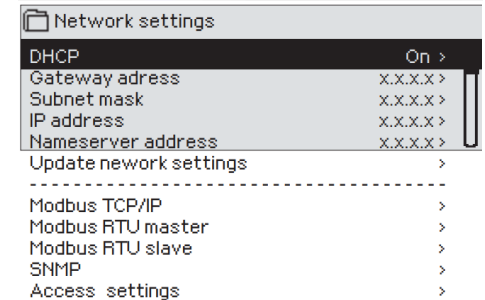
Network settings

DHCP On >
Gateway adress x.x.x.x >
Subnet mask x.x.x.x >
IP address x.x.x.x >
Nameserver address x.x.x.x >
Update nework settings >
------------------------------
Modbus TCP/IP >
Modbus RTU master >
Modbus RTU slave >
SNMP >
Access settings >